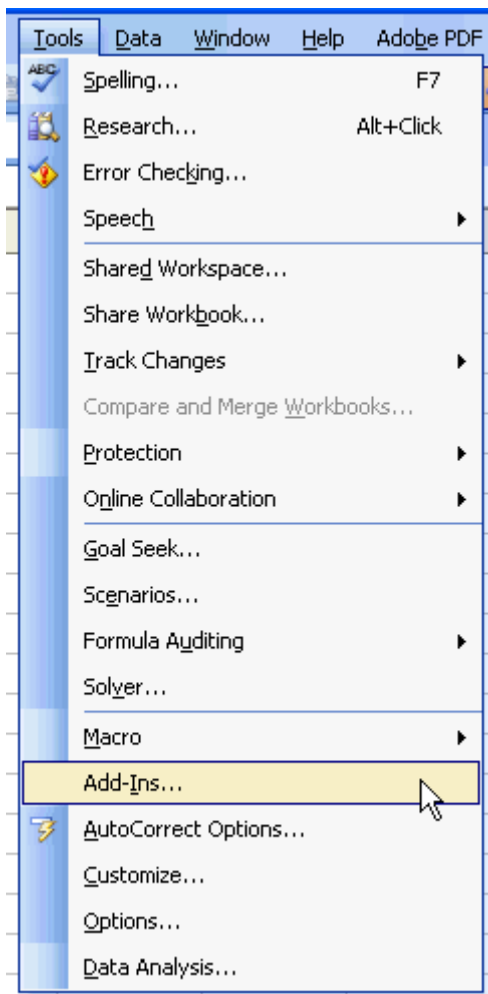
Tools Data Window Help Adobe PDF

ABC
Spelling... F7
Research... Alt+Click
Error Checking...
Speech
Shared Workspace...
Share Workbook...
Track Changes
Compare and Merge Workbooks...
Protection
Online Collaboration
Goal Seek...
Scenarios...
Formula Auditing
Solver...
Macro
Add-Ins...
AutoCorrect Options...
Customize...
Options...
Data Analysis...